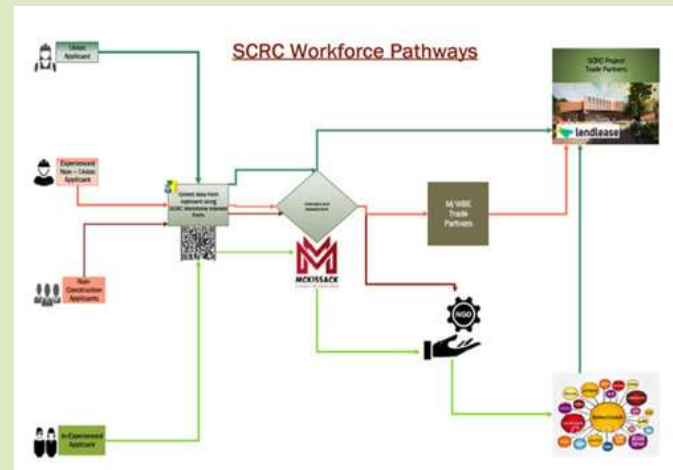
SCRC Workforce Pathways

Union Applicant

Experienced Non – Union Applicant

Non-Construction Applicants

In-Experienced Applicant

Collect data from Applicant using SCRC Workforce Interest Form

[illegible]

MCKISSACK

M/WBE Trade Partners

NGO

SCRC Project Trade Partners

lendlease